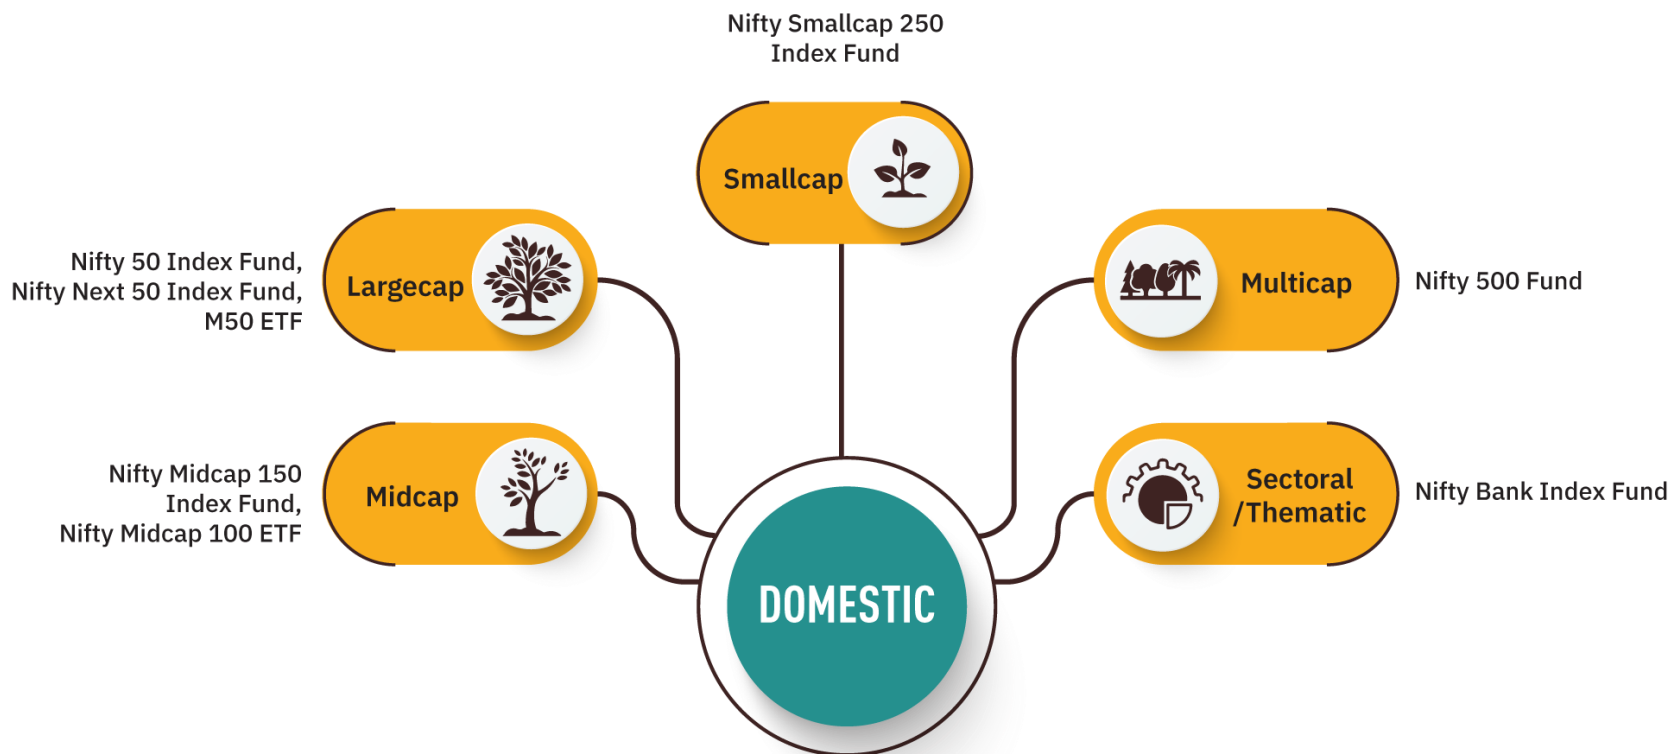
Nifty Smallcap 250
Index Fund

Smallcap

Nifty 50 Index Fund,
Nifty Next 50 Index Fund,
M50 ETF

Largecap

Multicap

Nifty 500 Fund

Nifty Midcap 150
Index Fund,
Nifty Midcap 100 ETF

Midcap

Sectoral
/Thematic

Nifty Bank Index Fund

DOMESTIC